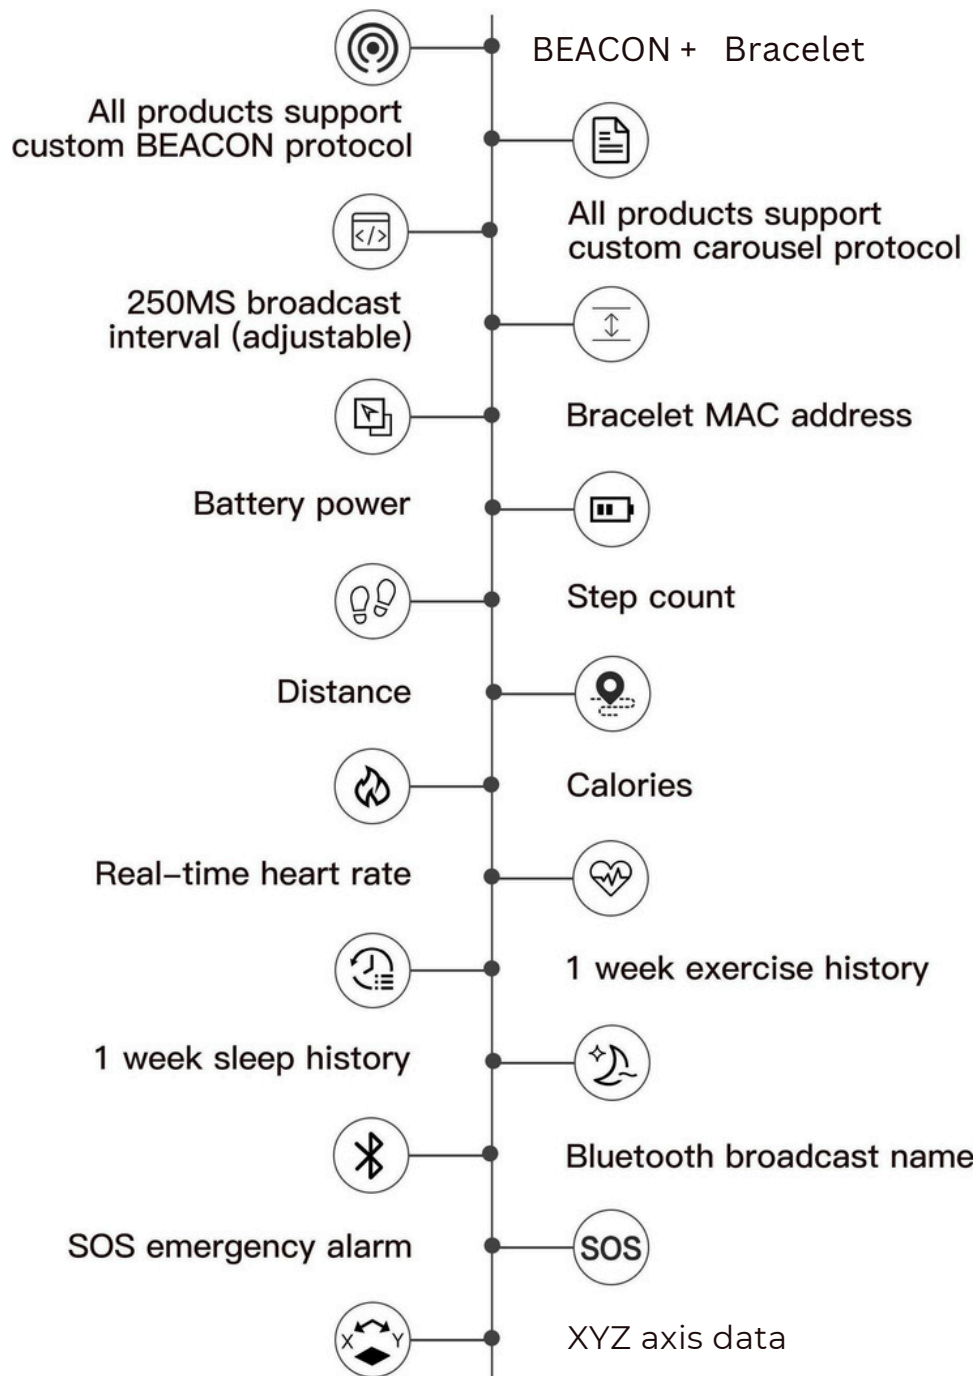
BEACON + Bracelet

All products support custom BEACON protocol

All products support custom carousel protocol

250MS broadcast interval (adjustable)

Bracelet MAC address

Battery power

Step count

Distance

Calories

Real-time heart rate

1 week exercise history

1 week sleep history

Bluetooth broadcast name

SOS emergency alarm

SOS

XYZ axis data

X Y